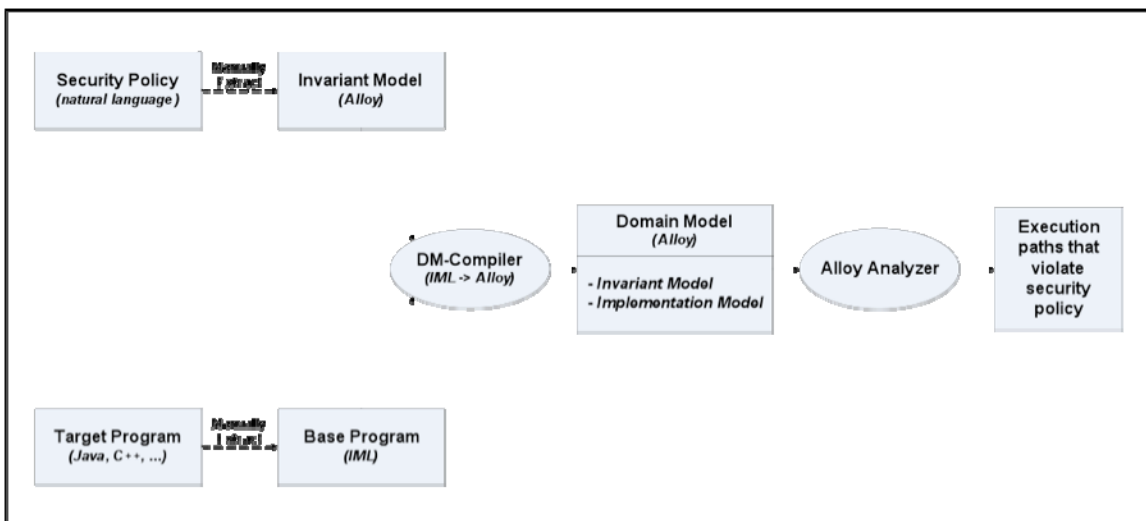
Security Policy
(natural language)

Manually
Extract

Invariant Model
(Alloy)

DM-Compiler
(IML -> Alloy)

Domain Model
(Alloy)

- Invariant Model
- Implementation Model

Alloy Analyzer

Execution paths that violate security policy

Target Program
(Java, C++, ...)

Manually
Extract

Base Program
(IML)